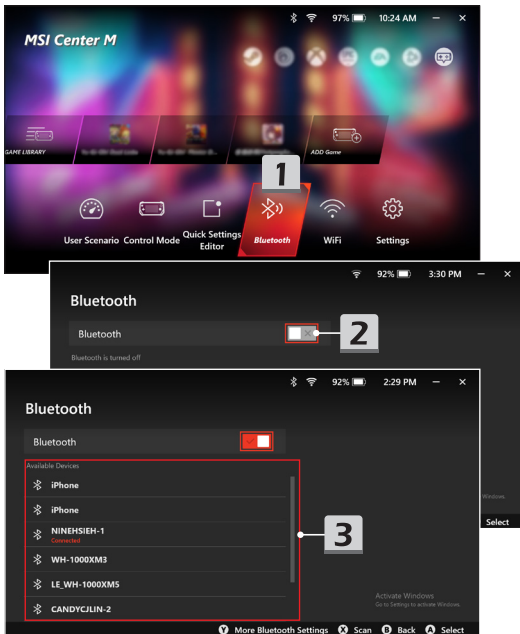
97% 10:24 AM

MSI Center M

GAME LIBRARY

ADD Game

1

User Scenario Control Mode Quick Settings Editor Bluetooth WiFi Settings

92% 3:30 PM

Bluetooth

Bluetooth

2

Bluetooth is turned off

92% 2:29 PM

Bluetooth

Bluetooth

Available Devices

iPhone

iPhone

NINEHSIEH-1
Connected

WH-1000XM3

LE_WH-1000XM5

CANDYCJLIN-2

3

Activate Windows
Go to Settings to activate Windows.

Windows.

Select

Y More Bluetooth Settings X Scan B Back A Select